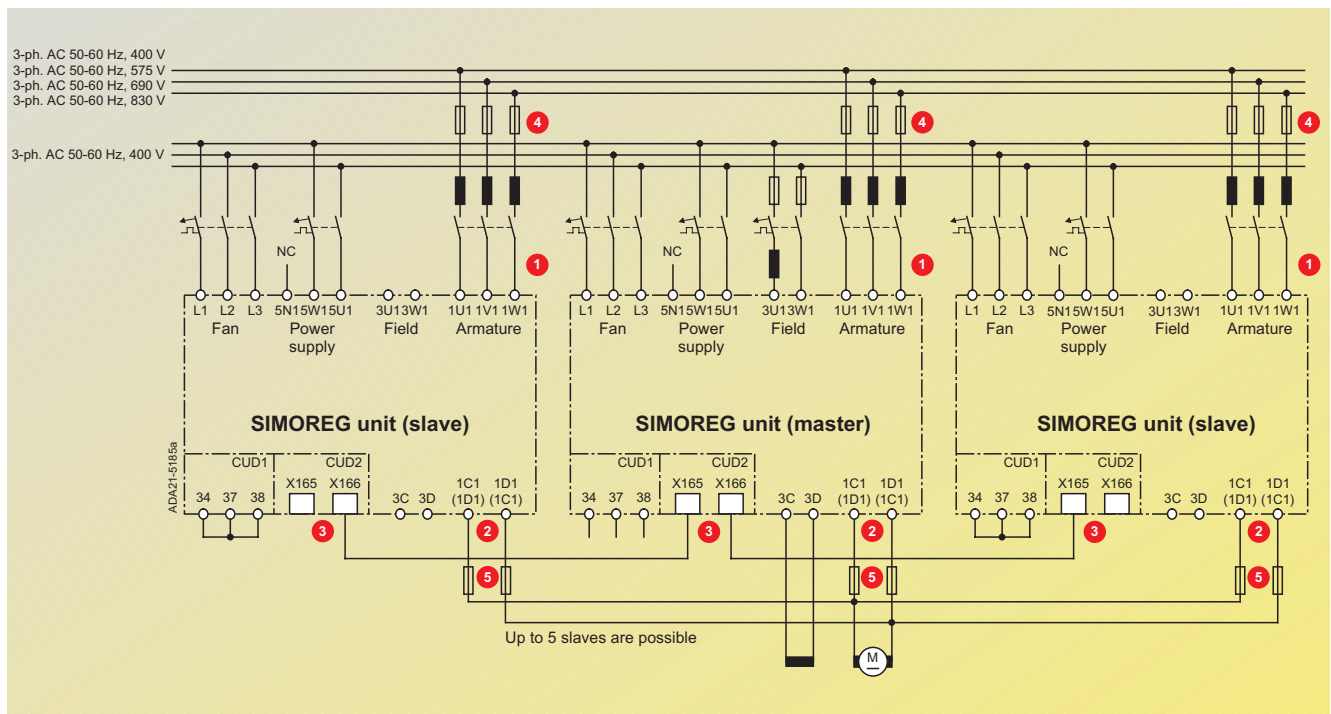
3-ph. AC 50-60 Hz, 400 V
3-ph. AC 50-60 Hz, 575 V
3-ph. AC 50-60 Hz, 690 V
3-ph. AC 50-60 Hz, 830 V

3-ph. AC 50-60 Hz, 400 V

4 4 4

NC 1 NC 1 NC 1

L1 L2 L3 5N15W15U1 3U13W1 1U1 1V1 1W1
Fan Power supply Field Armature

L1 L2 L3 5N15W15U1 3U13W1 1U1 1V1 1W1
Fan Power supply Field Armature

L1 L2 L3 5N15W15U1 3U13W1 1U1 1V1 1W1
Fan Power supply Field Armature

SIMOREG unit (slave)

SIMOREG unit (master)

SIMOREG unit (slave)

ADA21-5185a

CUD1 CUD2
34 37 38 X165 X166 3C 3D 1C1 (1D1) 1D1 (1C1)
3 2

CUD1 CUD2
34 37 38 X165 X166 3C 3D 1C1 (1D1) 1D1 (1C1)
3 2

CUD1 CUD2
34 37 38 X165 X166 3C 3D 1C1 (1D1) 1D1 (1C1)
3 2

5 5 5

Up to 5 slaves are possible

M